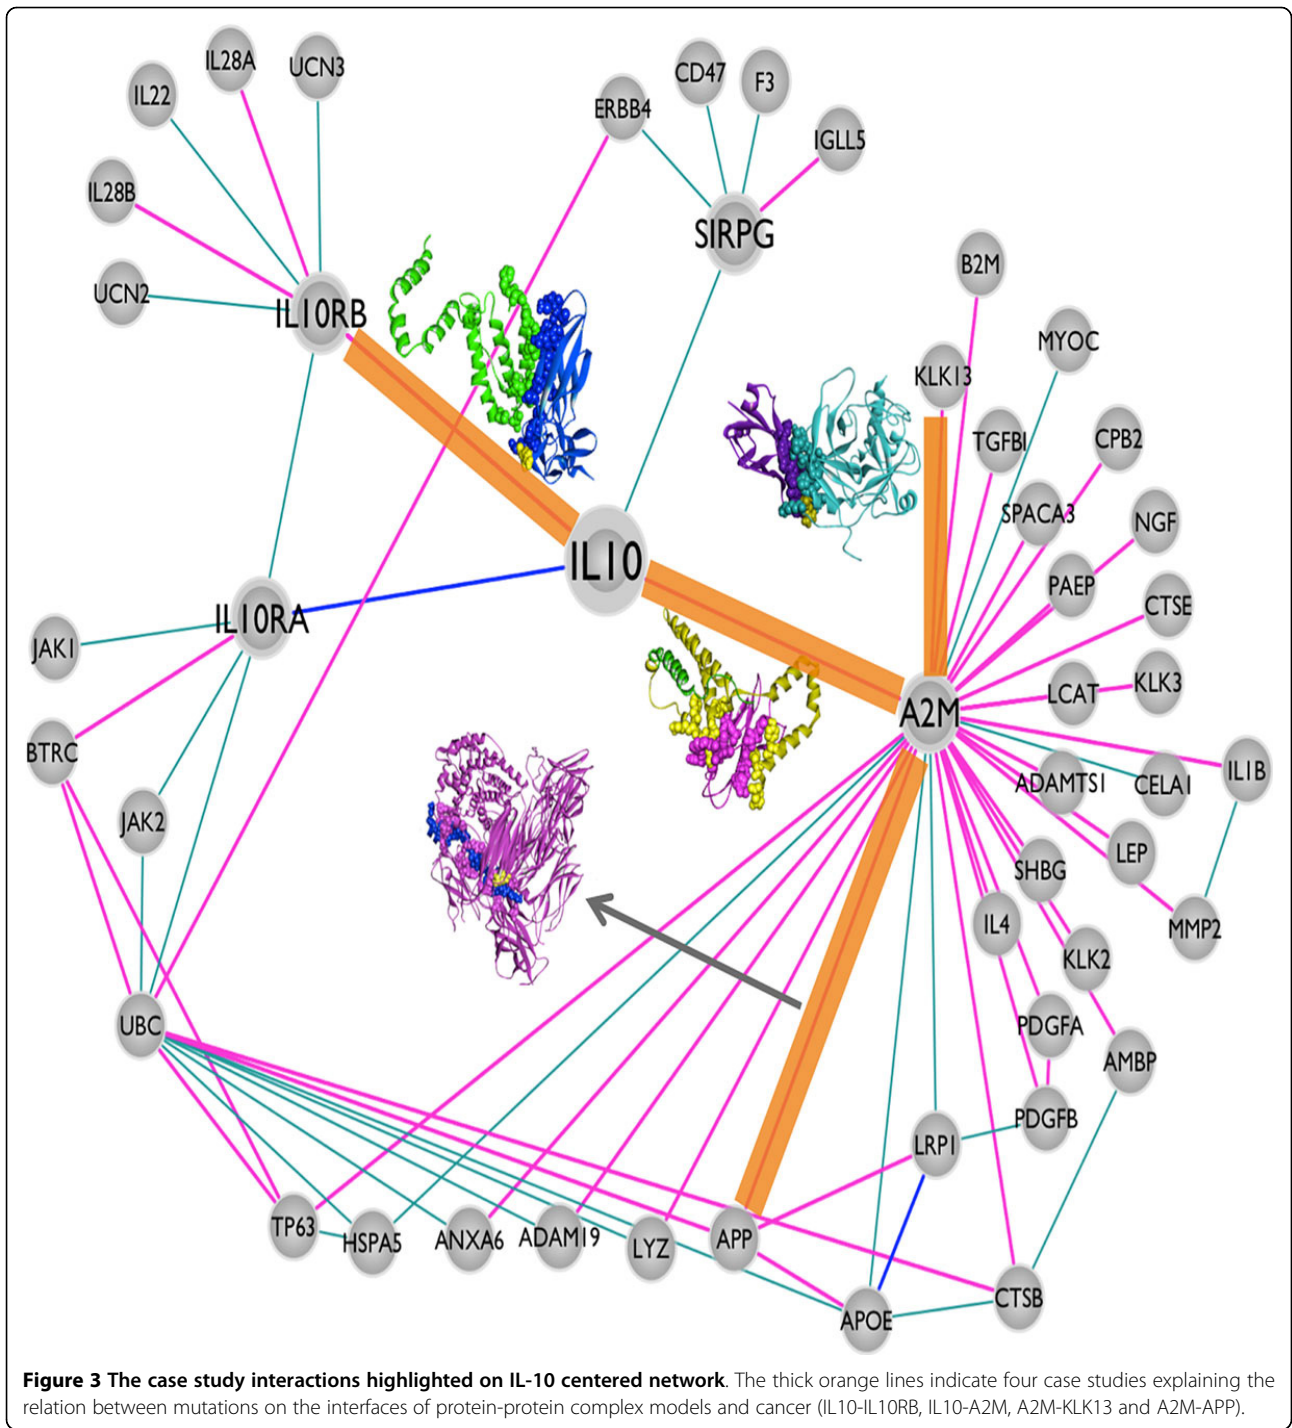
IL28A
UCN3
IL22
IL28B
UCN2
IL10RB
ERBB4
CD47
F3
IGLL5
SIRPG
B2M
MYOC
KLK13
TGFBI
CPB2
SPACA3
NGF
PAEP
CTSE
IL10
IL10RA
JAK1
BTRC
JAK2
A2M
LCAT
KLK3
ADAMTS1
CELA1
IL1B
LEP
SHBG
IL4
MMP2
KLK2
PDGFA
AMBP
PDGFB
LRP1
UBC
TP63
HSPA5
ANXA6
ADAM19
LYZ
APP
APOE
CTSB

**Figure 3 The case study interactions highlighted on IL-10 centered network**. The thick orange lines indicate four case studies explaining the relation between mutations on the interfaces of protein-protein complex models and cancer (IL10-IL10RB, IL10-A2M, A2M-KLK13 and A2M-APP).